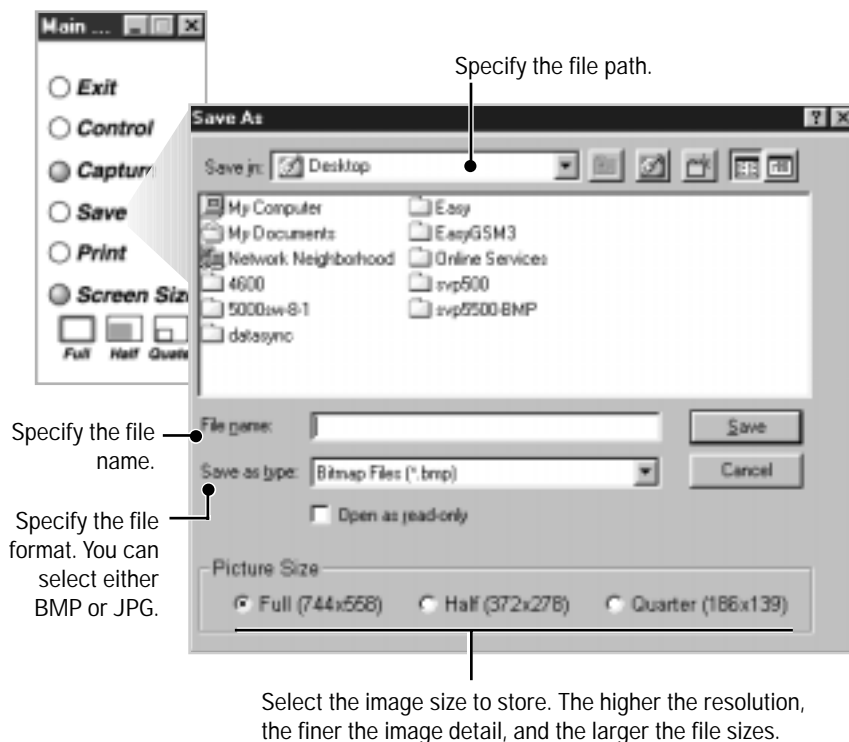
Main ...

Exit

Control

Captur

Save

Print

Screen Siz

Full Half Quarte

Specify the file path.

Save As

Save in: Desktop

My Computer
My Documents
Network Neighborhood
4600
5000sw-8-1
datasync
Easy
EasyGSM3
Online Services
svp500
svp5500-BMP

File name:

Save as type: Bitmap Files (*.bmp)

Open as read-only

Save

Cancel

Picture Size

Full (744x558) Half (372x278) Quarter (186x139)

Specify the file name.

Specify the file format. You can select either BMP or JPG.

Select the image size to store. The higher the resolution, the finer the image detail, and the larger the file sizes.